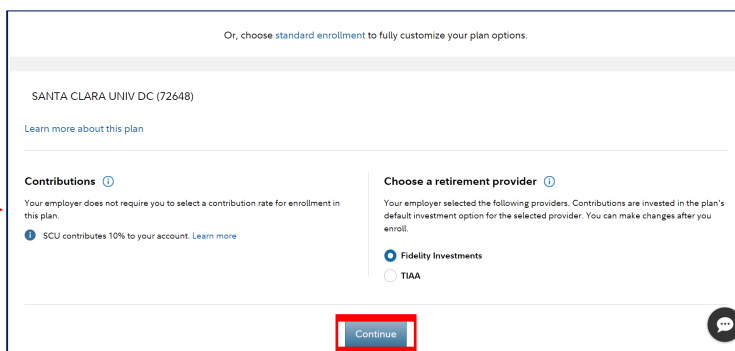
Or, choose standard enrollment to fully customize your plan options.

SANTA CLARA UNIV DC (72648)

Learn more about this plan

Contributions

Your employer does not require you to select a contribution rate for enrollment in this plan.

SCU contributes 10% to your account. Learn more

Choose a retirement provider

Your employer selected the following providers. Contributions are invested in the plan's default investment option for the selected provider. You can make changes after you enroll.

Fidelity Investments

TIAA

Continue